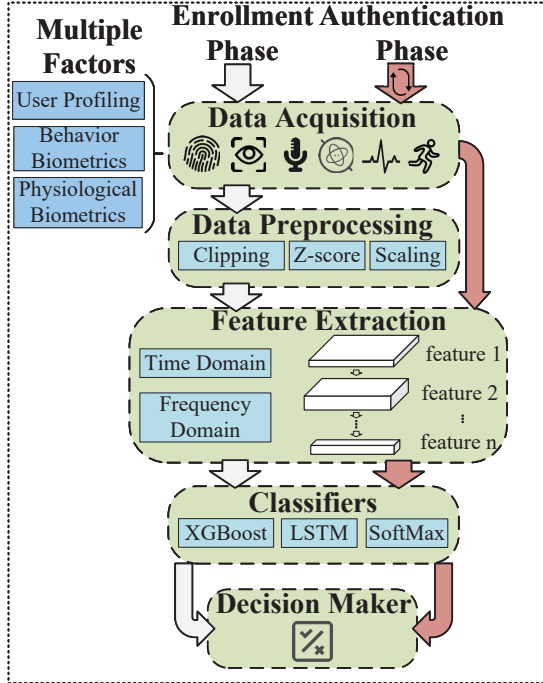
Multiple Factors

Enrollment Phase

Authentication Phase

User Profiling

Behavior Biometrics

Physiological Biometrics

Data Acquisition

Data Preprocessing

Clipping

Z-score

Scaling

Feature Extraction

Time Domain

Frequency Domain

feature 1

feature 2

⋮

feature n

Classifiers

XGBoost

LSTM

SoftMax

Decision Maker